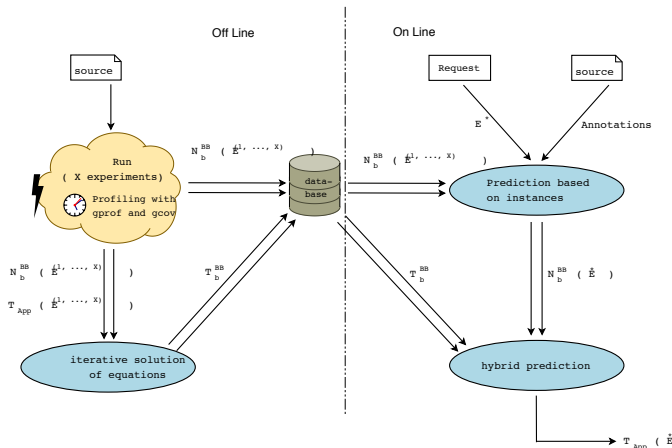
Off Line

On Line

source

Run
( X experiments)
Profiling with
gprof and gcov

$N_b^{BB}$ ( $E^{(1, ..., x)}$ )

data-
base

$N_b^{BB}$ ( $E^{(1, ..., x)}$ )

Request

source

$E^*$

Annotations

Prediction based
on instances

$N_b^{BB}$ ( $E^{(1, ..., x)}$ )

$T_{App}$ ( $E^{(1, ..., x)}$ )

$T_b^{BB}$

$T_b^{BB}$

$N_b^{BB}$ ( $\hat{E}$ )

iterative solution
of equations

hybrid prediction

$T_{App}$ ( $\hat{E}$